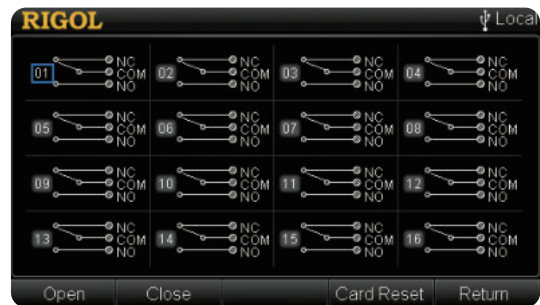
RIGOL

Local

01 NC COM NO
02 NC COM NO
03 NC COM NO
04 NC COM NO
05 NC COM NO
06 NC COM NO
07 NC COM NO
08 NC COM NO
09 NC COM NO
10 NC COM NO
11 NC COM NO
12 NC COM NO
13 NC COM NO
14 NC COM NO
15 NC COM NO
16 NC COM NO

Open
Close
Card Reset
Return